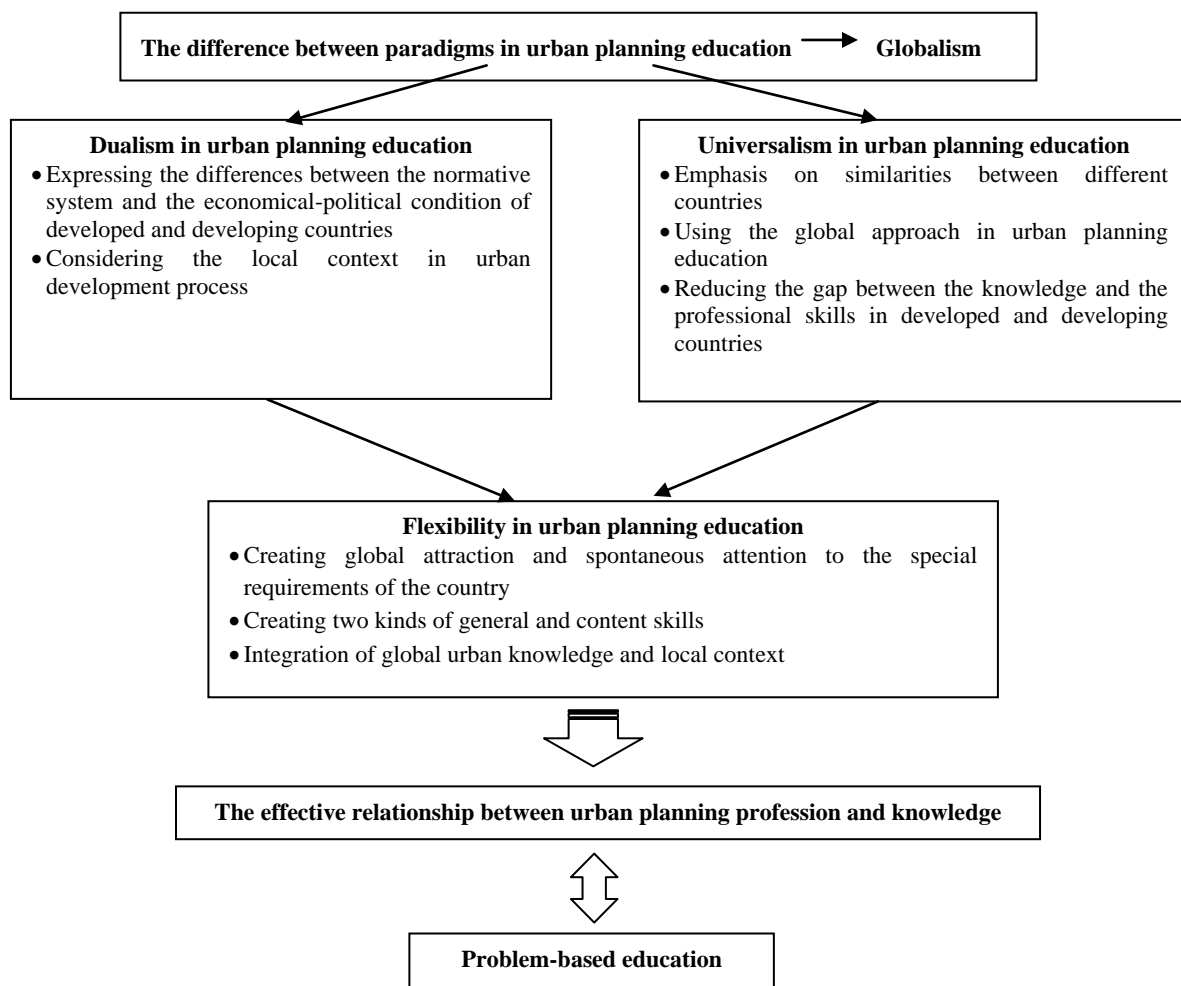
The difference between paradigms in urban planning education Globalism

Dualism in urban planning education
• Expressing the differences between the normative system and the economical-political condition of developed and developing countries
• Considering the local context in urban development process

Universalism in urban planning education
• Emphasis on similarities between different countries
• Using the global approach in urban planning education
• Reducing the gap between the knowledge and the professional skills in developed and developing countries

Flexibility in urban planning education
• Creating global attraction and spontaneous attention to the special requirements of the country
• Creating two kinds of general and content skills
• Integration of global urban knowledge and local context

The effective relationship between urban planning profession and knowledge

Problem-based education